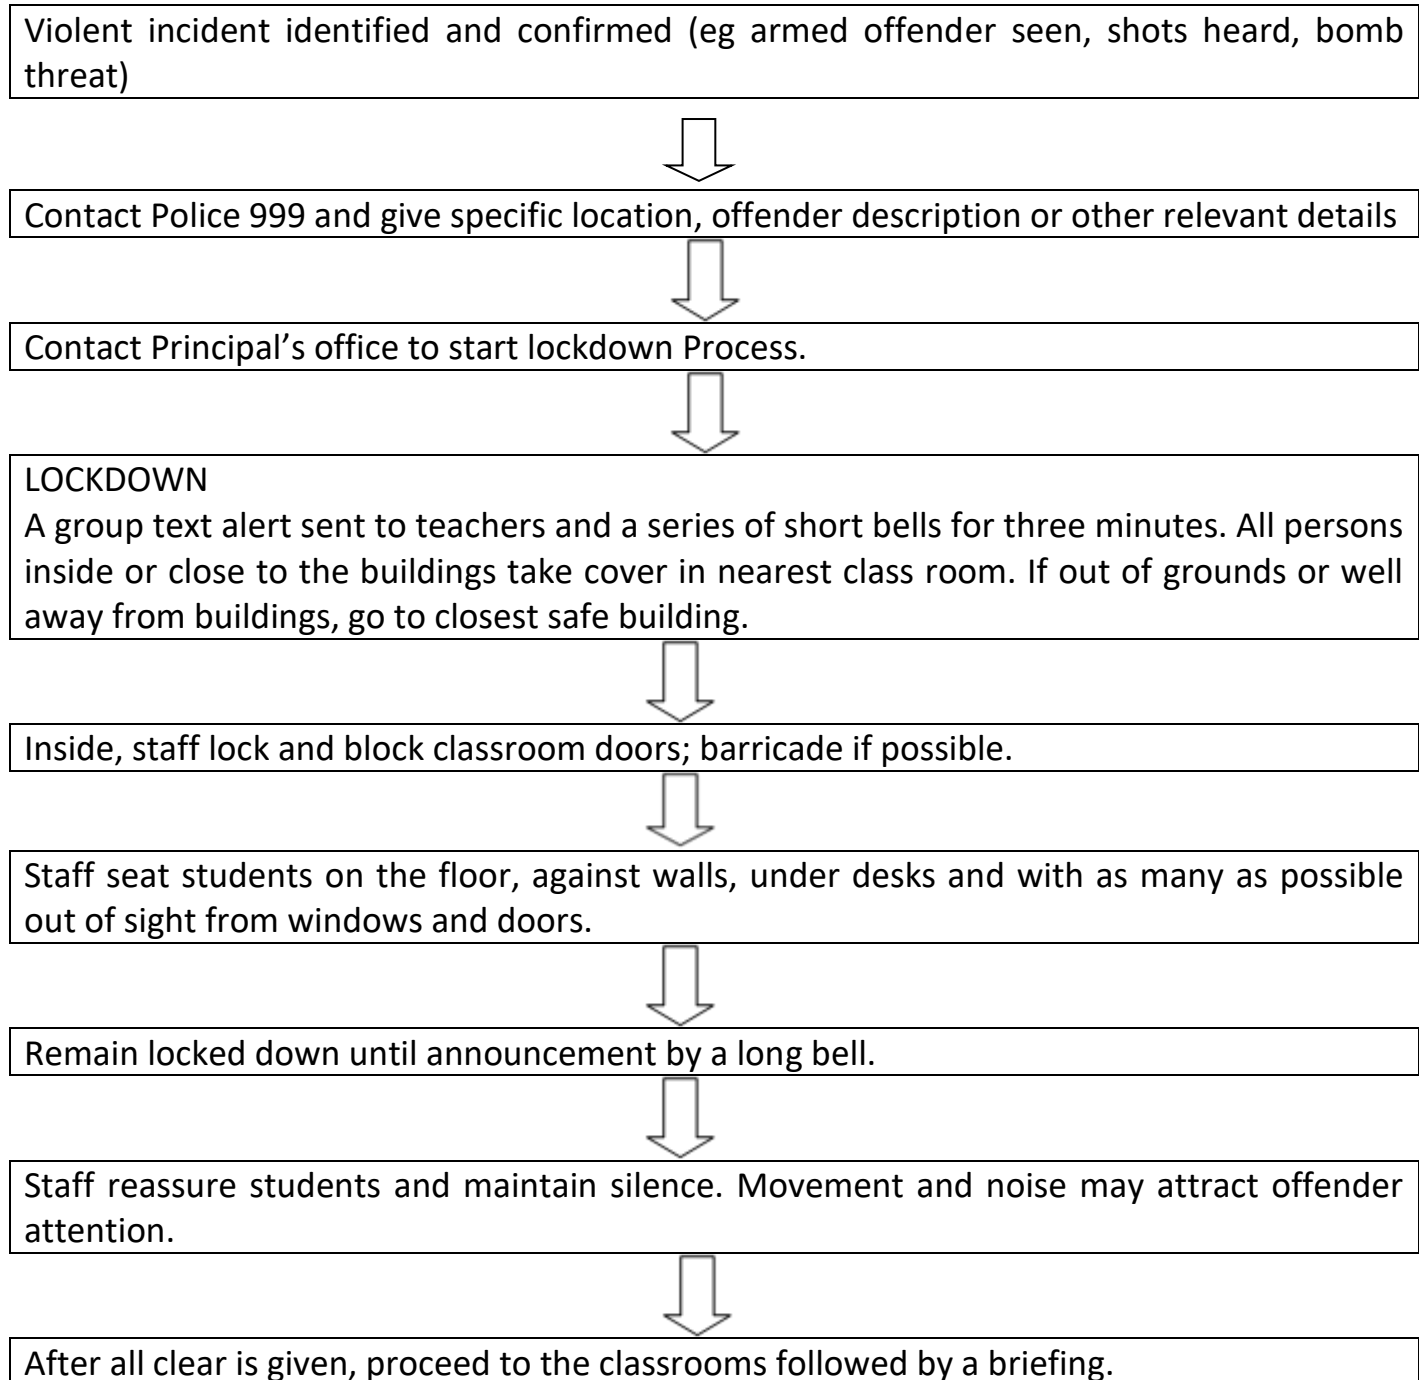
Violent incident identified and confirmed (eg armed offender seen, shots heard, bomb threat)

Contact Police 999 and give specific location, offender description or other relevant details

Contact Principal's office to start lockdown Process.

LOCKDOWN
A group text alert sent to teachers and a series of short bells for three minutes. All persons inside or close to the buildings take cover in nearest class room. If out of grounds or well away from buildings, go to closest safe building.

Inside, staff lock and block classroom doors; barricade if possible.

Staff seat students on the floor, against walls, under desks and with as many as possible out of sight from windows and doors.

Remain locked down until announcement by a long bell.

Staff reassure students and maintain silence. Movement and noise may attract offender attention.

After all clear is given, proceed to the classrooms followed by a briefing.